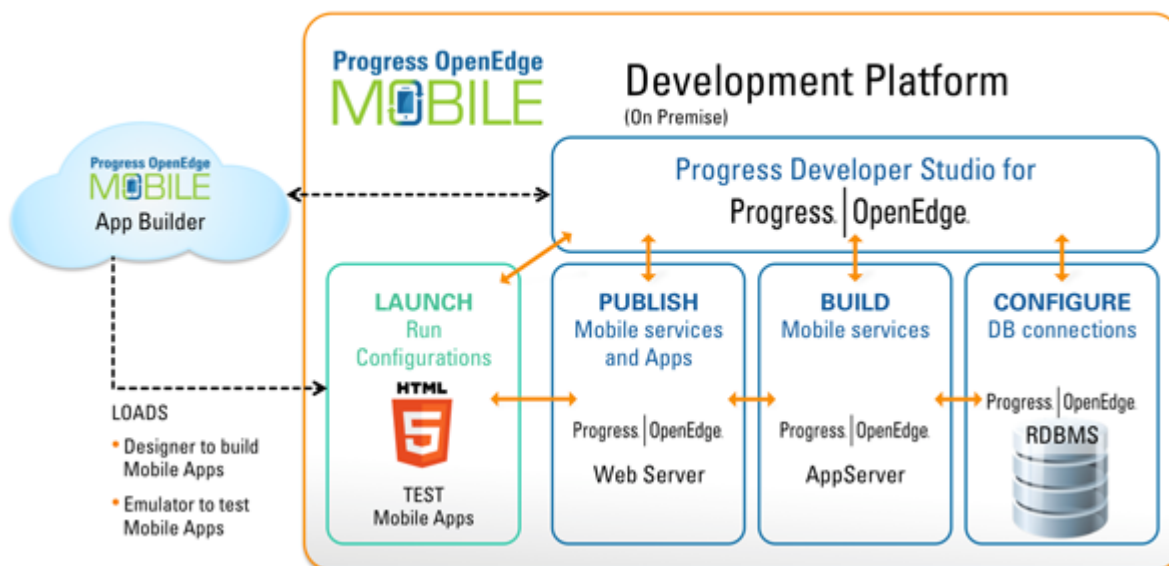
Progress OpenEdge
MOBILE

Development Platform
(On Premise)

Progress OpenEdge
MOBILE
App Builder

Progress Developer Studio for
Progress. | OpenEdge.

LOADS
• Designer to build Mobile Apps
• Emulator to test Mobile Apps

LAUNCH
Run Configurations
HTML
5
TEST
Mobile Apps

PUBLISH
Mobile services and Apps
Progress | OpenEdge.
Web Server

BUILD
Mobile services
Progress | OpenEdge.
AppServer

CONFIGURE
DB connections
Progress. | OpenEdge.
RDBMS